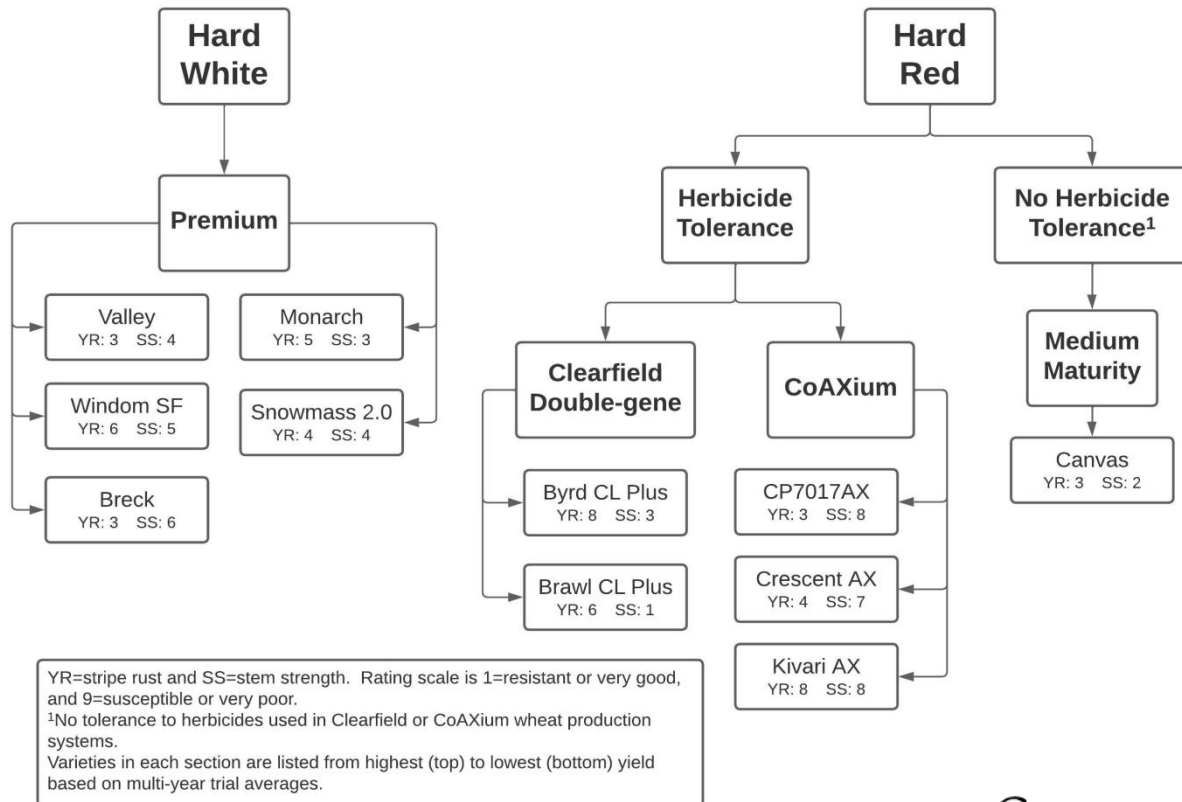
Hard White

Premium

Valley
YR: 3 SS: 4

Windom SF
YR: 6 SS: 5

Breck
YR: 3 SS: 6

Monarch
YR: 5 SS: 3

Snowmass 2.0
YR: 4 SS: 4

Hard Red

Herbicide Tolerance

No Herbicide Tolerance$^1$

Clearfield Double-gene

Byrd CL Plus
YR: 8 SS: 3

Brawl CL Plus
YR: 6 SS: 1

CoAXium

CP7017AX
YR: 3 SS: 8

Crescent AX
YR: 4 SS: 7

Kivari AX
YR: 8 SS: 8

Medium Maturity

Canvas
YR: 3 SS: 2

YR=stripe rust and SS=stem strength. Rating scale is 1=resistant or very good, and 9=susceptible or very poor.
$^1$No tolerance to herbicides used in Clearfield or CoAXium wheat production systems.
Varieties in each section are listed from highest (top) to lowest (bottom) yield based on multi-year trial averages.